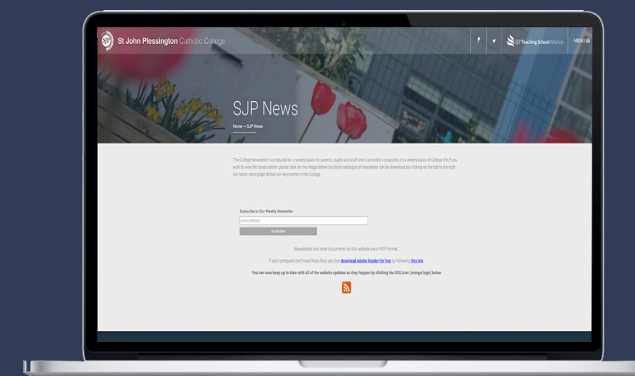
St John Plessington Catholic College

SJ Teaching School Alliance

MENU

SJP News

Home » SJP News

The College Newsletter is produced on a weekly basis for parents pupils and staff and it provides a snapshot on a weekly basis of College life. If you wish to view the latest edition please click on the image below. Our back catalogue of newsletter can be download by clicking on the tab to the right. Our latest news page details our key events in the College.

Subscribe to Our Weekly Newsletter

your address

Subscribe

Newsletters and other documents on the website are in PDF format.

If your computer can't read these files, you can download Adobe Reader for free by following this link.

You can now keep up to date with all of the website updates as they happen by clicking the RSS icon (orange logo) below